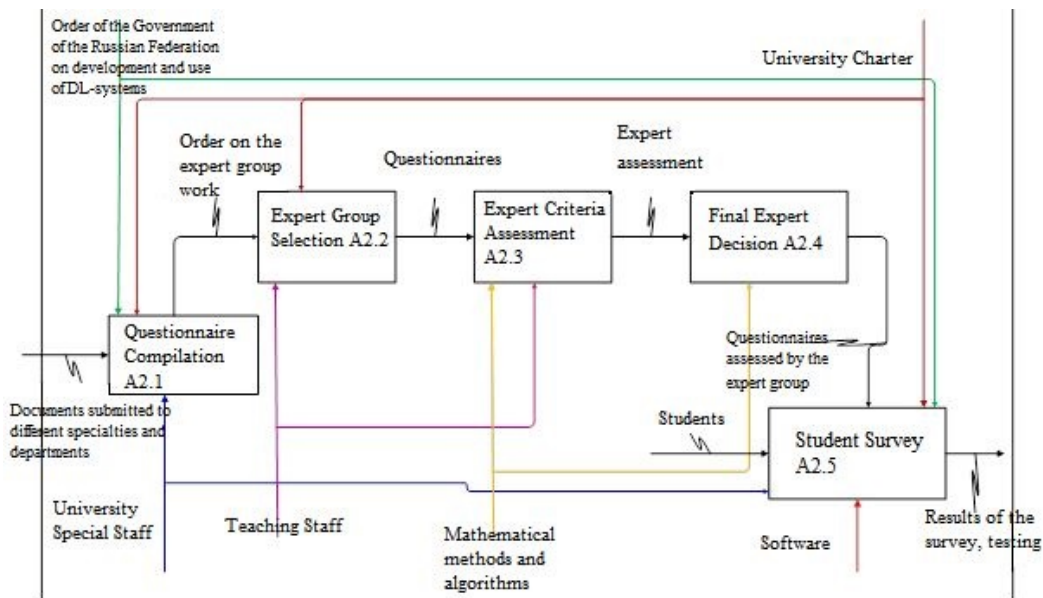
Order of the Government of the Russian Federation on development and use of DL-systems

University Charter

Order on the expert group work

Questionnaires

Expert assessment

Expert Group Selection A2.2

Expert Criteria Assessment A2.3

Final Expert Decision A2.4

Questionnaire Compilation A2.1

Questionnaires assessed by the expert group

Documents submitted to different specialties and departments

Students

Student Survey A2.5

University Special Staff

Teaching Staff

Mathematical methods and algorithms

Software

Results of the survey, testing